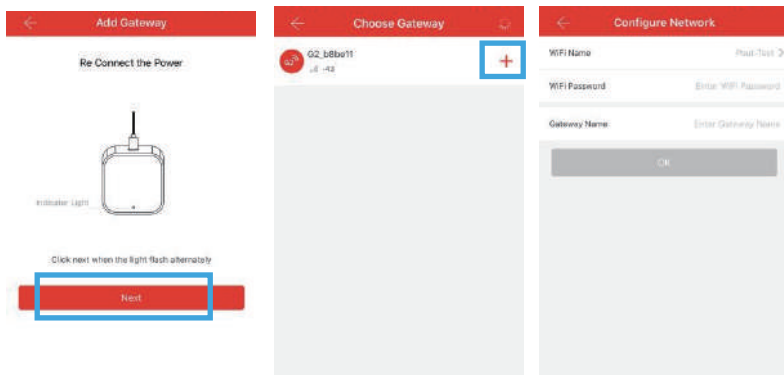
Add Gateway

Re Connect the Power

Indicator Light

Click next when the light flash alternately

Next

Choose Gateway

G2_b8be11

-43

+

Configure Network

WiFi Name

Platt-Test >

WiFi Password

Enter WiFi Password

Gateway Name

Enter Gateway Name

OK